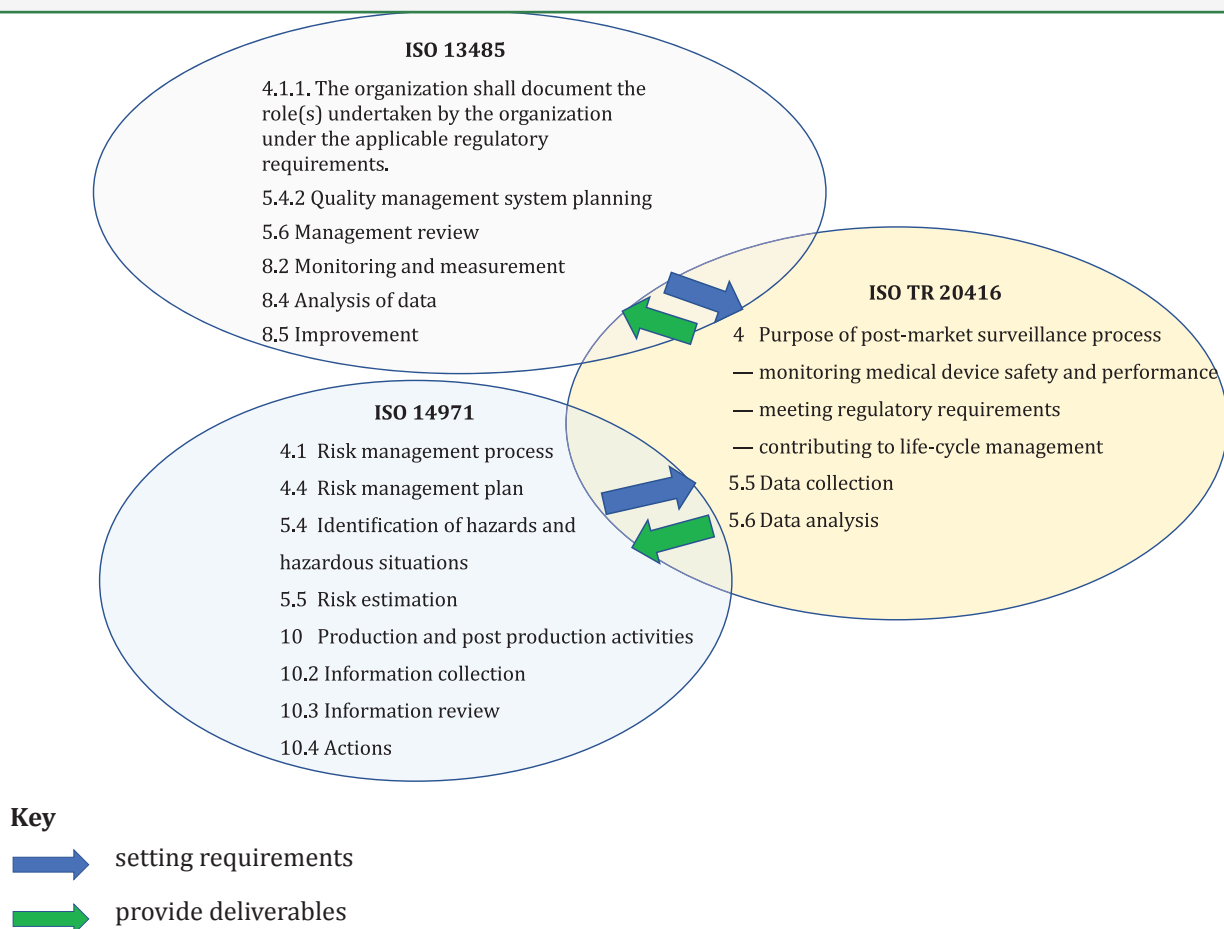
ISO 13485

4.1.1. The organization shall document the role(s) undertaken by the organization under the applicable regulatory requirements.

5.4.2 Quality management system planning

5.6 Management review

8.2 Monitoring and measurement

8.4 Analysis of data

8.5 Improvement

ISO TR 20416

4 Purpose of post-market surveillance process

— monitoring medical device safety and performance

— meeting regulatory requirements

— contributing to life-cycle management

5.5 Data collection

5.6 Data analysis

ISO 14971

4.1 Risk management process

4.4 Risk management plan

5.4 Identification of hazards and hazardous situations

5.5 Risk estimation

10 Production and post production activities

10.2 Information collection

10.3 Information review

10.4 Actions

Key

setting requirements

provide deliverables